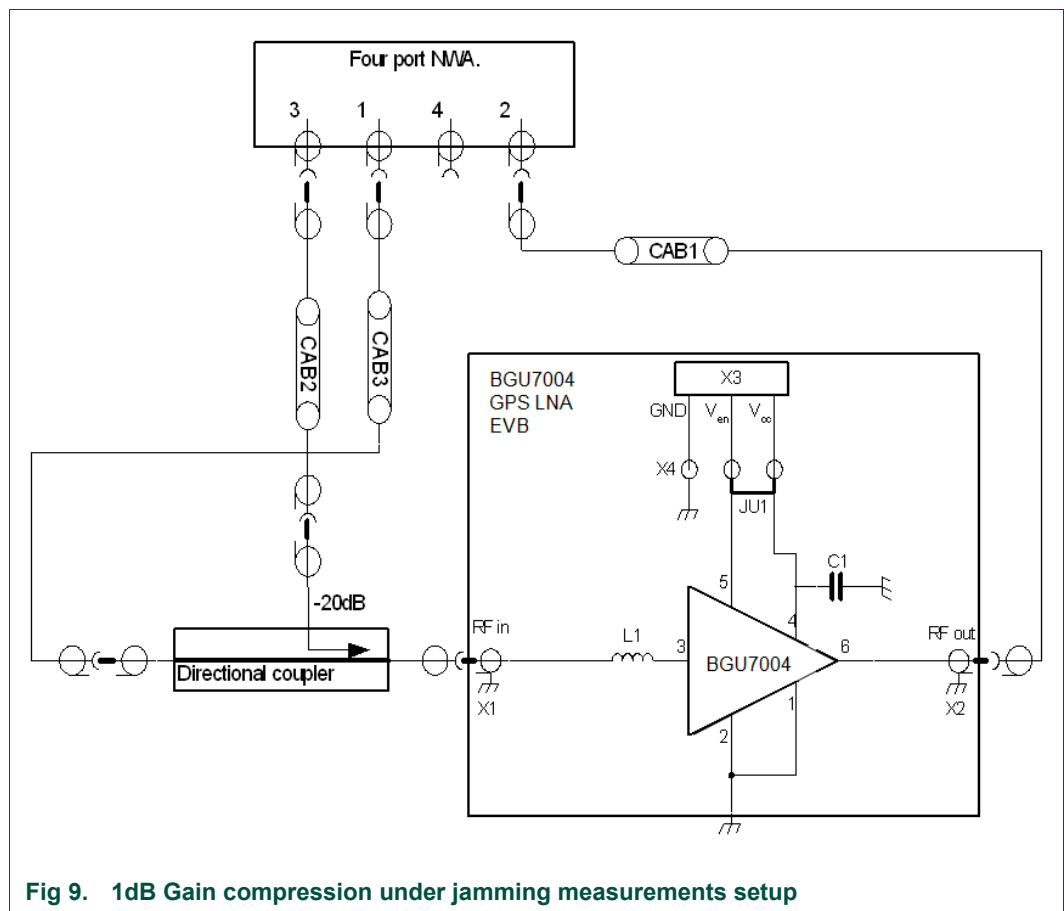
Four port NWA.

3 1 4 2

CAB1

CAB2

CAB3

BGU7004
GPS LNA
EVB

X3

GND $V_{en}$ $V_{cc}$

X4

JU1

C1

-20dB

RF in

L1

3

5

4

BGU7004

6

RF out

Directional coupler

X1

2

1

X2

Fig 9. 1dB Gain compression under jamming measurements setup